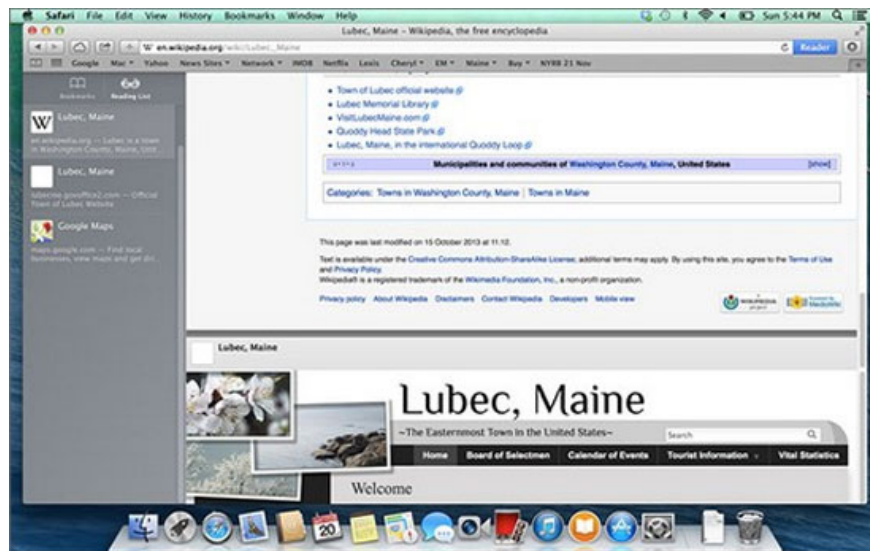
Safari File Edit View History Bookmarks Window Help

Sun 5:44 PM

Lubec, Maine - Wikipedia, the free encyclopedia

en.wikipedia.org/wiki/Lubec,_Maine

Reader

Google Mac Yahoo News Sites Network IMDB Netflix Lexis Cheryl EM Maine Buy NYRB 21 Nov

Bookmarks Reading List

Lubec, Maine
en.wikipedia.org — Lubec is a town in Washington County, Maine

Lubec, Maine
lubecme.govoffice2.com — Official Town of Lubec Website

Google Maps
maps.google.com — Find local businesses, view maps and get dir...

• Town of Lubec official website
• Lubec Memorial Library
• VisitLubecMaine.com
• Quoddy Head State Park
• Lubec, Maine, in the international Quoddy Loop

v · t · e Municipalities and communities of Washington County, Maine, United States [show]

Categories: Towns in Washington County, Maine | Towns in Maine

This page was last modified on 15 October 2013 at 11:12.

Text is available under the Creative Commons Attribution-ShareAlike License; additional terms may apply. By using this site, you agree to the Terms of Use and Privacy Policy.
Wikipedia® is a registered trademark of the Wikimedia Foundation, Inc., a non-profit organization.

Privacy policy About Wikipedia Disclaimers Contact Wikipedia Developers Mobile view

Lubec, Maine

Lubec, Maine

~The Easternmost Town in the United States~

Search

Home Board of Selectmen Calendar of Events Tourist Information Vital Statistics

Welcome